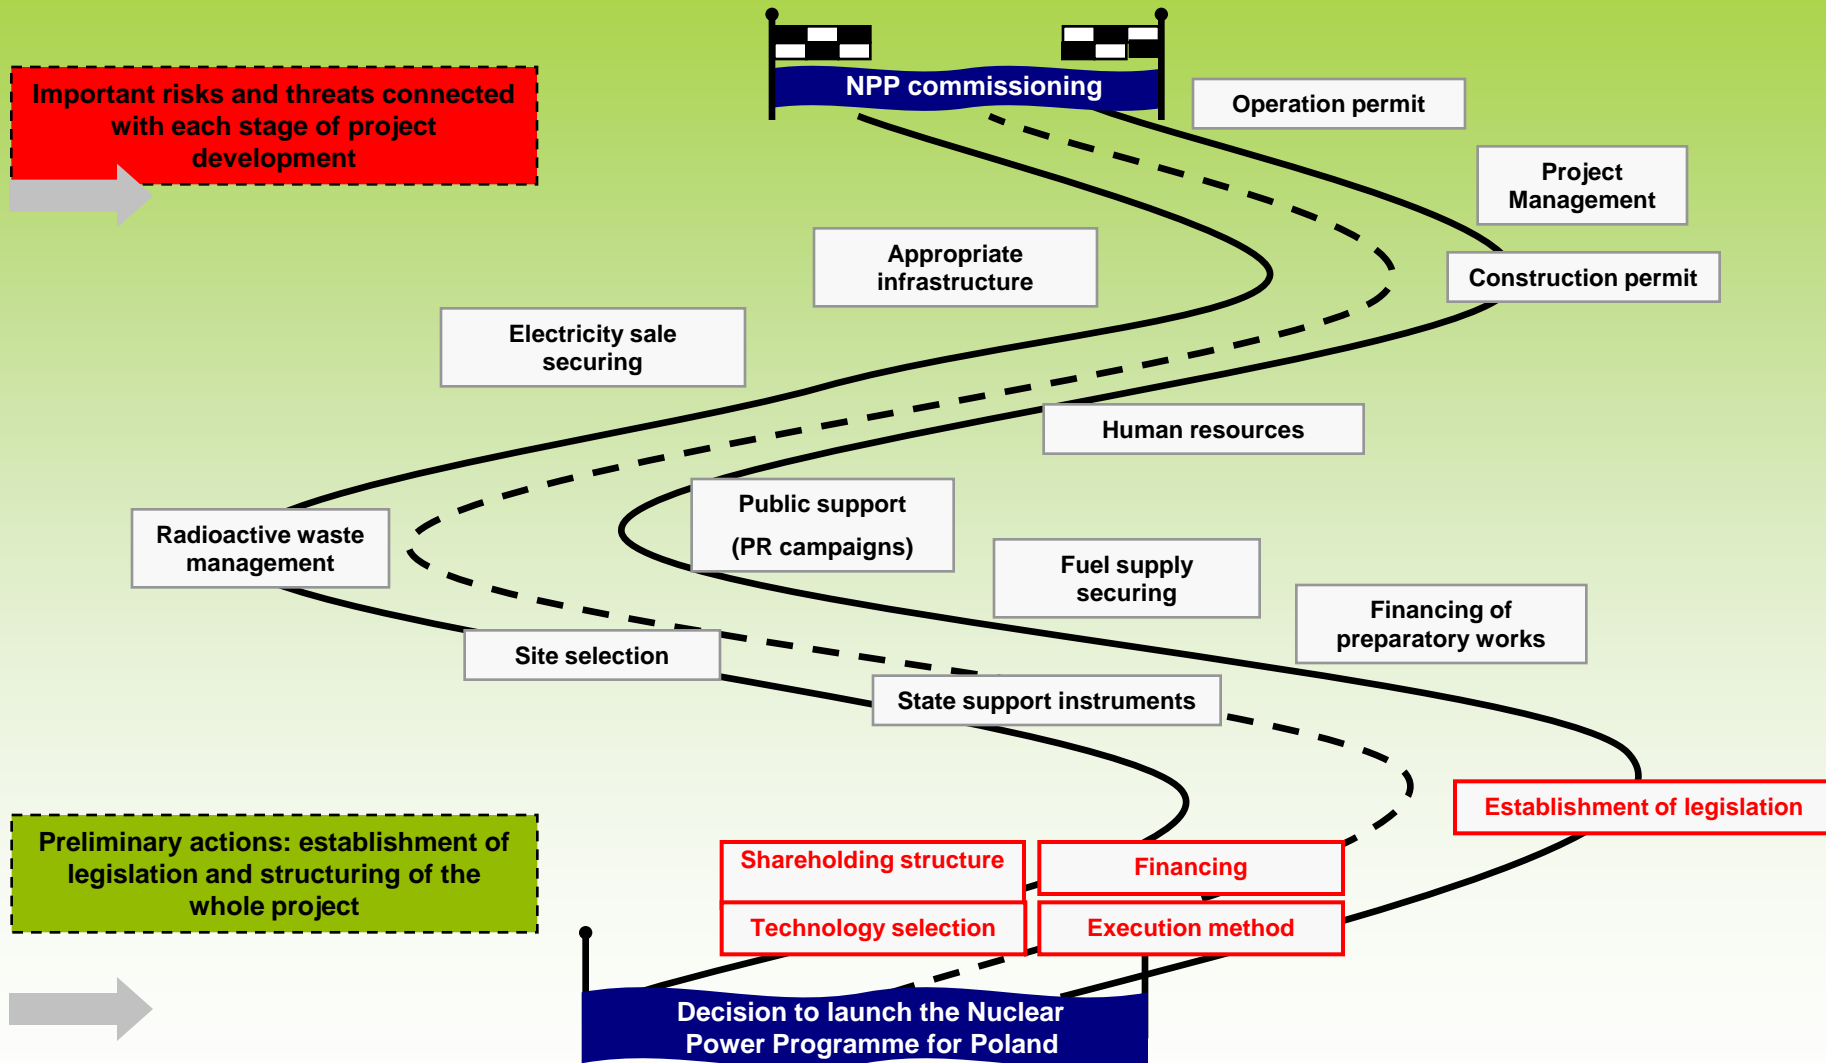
Important risks and threats connected with each stage of project development

NPP commissioning

Operation permit

Project Management

Construction permit

Appropriate infrastructure

Electricity sale securing

Human resources

Public support (PR campaigns)

Radioactive waste management

Fuel supply securing

Financing of preparatory works

Site selection

State support instruments

Establishment of legislation

Shareholding structure

Financing

Technology selection

Execution method

Preliminary actions: establishment of legislation and structuring of the whole project

Decision to launch the Nuclear Power Programme for Poland